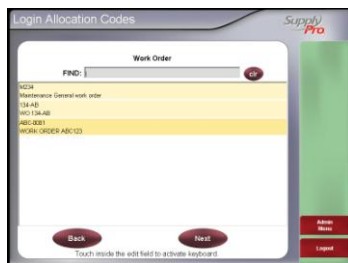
Login Allocation Codes

SupplyPro

Work Order

FIND:

clr

M234
Maintenance General work order

134-AB
WO 134-AB

ABC-0001
WORK ORDER ABC123

Back

Next

Touch inside the edit field to activate keyboard.

Admin Menu

Logout